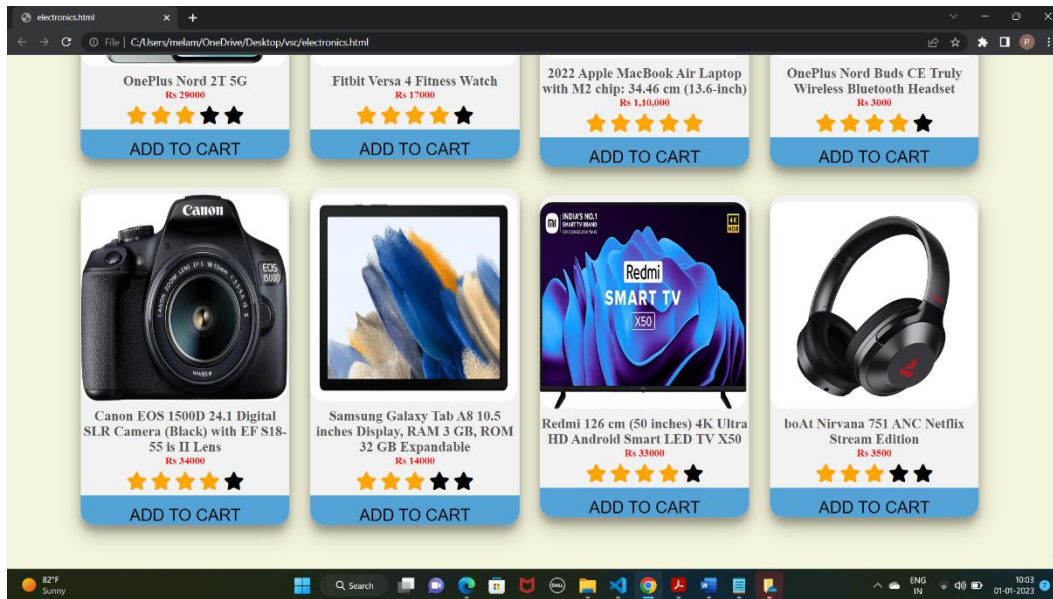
electronics.html

File | C:/Users/melam/OneDrive/Desktop/vsc/electronics.html

OnePlus Nord 2T 5G
Rs 29000
ADD TO CART

Fitbit Versa 4 Fitness Watch
Rs 17000
ADD TO CART

2022 Apple MacBook Air Laptop with M2 chip: 34.46 cm (13.6-inch)
Rs 1,10,000
ADD TO CART

OnePlus Nord Buds CE Truly Wireless Bluetooth Headset
Rs 3000
ADD TO CART

Canon
EOS 1500D

Canon EOS 1500D 24.1 Digital SLR Camera (Black) with EF S18-55 is II Lens
Rs 34000
ADD TO CART

Samsung Galaxy Tab A8 10.5 inches Display, RAM 3 GB, ROM 32 GB Expandable
Rs 14000
ADD TO CART

INDIA'S NO.1 SMART TV BRAND
4K HDR
Redmi
SMART TV
X50

Redmi 126 cm (50 inches) 4K Ultra HD Android Smart LED TV X50
Rs 33000
ADD TO CART

boAt Nirvana 751 ANC Netflix Stream Edition
Rs 3500
ADD TO CART

82°F
Sunny
Search
ENG
IN
10:03
01-01-2023